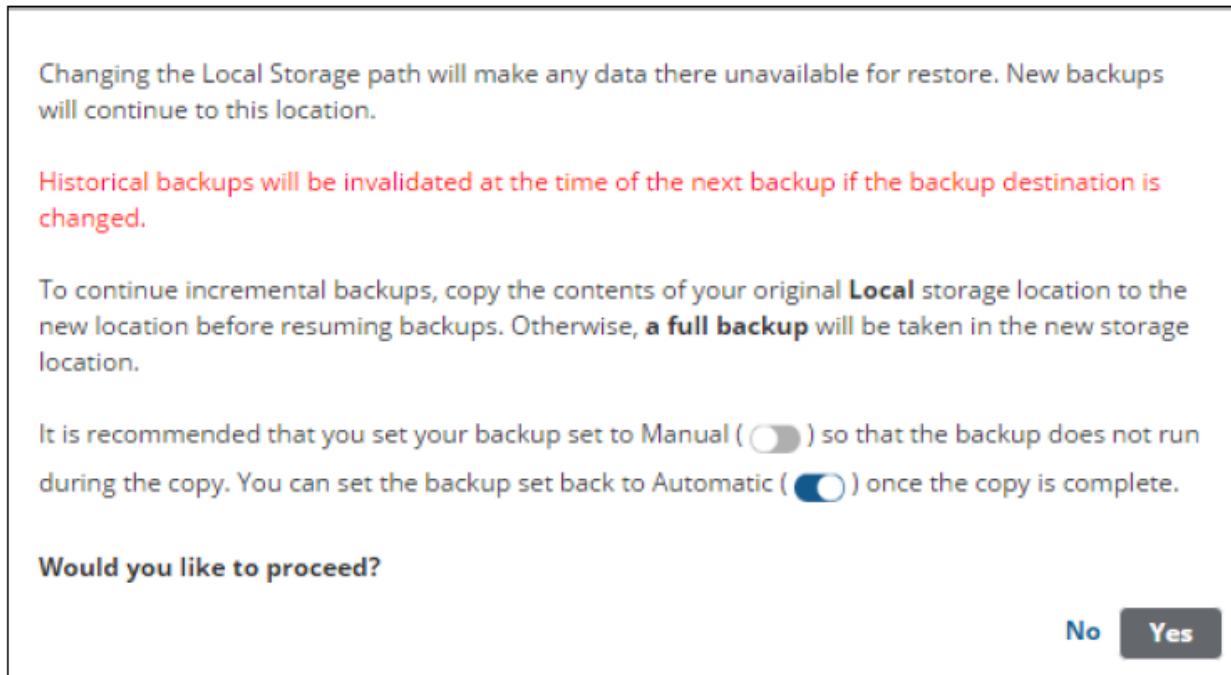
Changing the Local Storage path will make any data there unavailable for restore. New backups will continue to this location.

Historical backups will be invalidated at the time of the next backup if the backup destination is changed.

To continue incremental backups, copy the contents of your original **Local** storage location to the new location before resuming backups. Otherwise, **a full backup** will be taken in the new storage location.

It is recommended that you set your backup set to Manual ( ) so that the backup does not run during the copy. You can set the backup set back to Automatic ( ) once the copy is complete.

**Would you like to proceed?**

No Yes